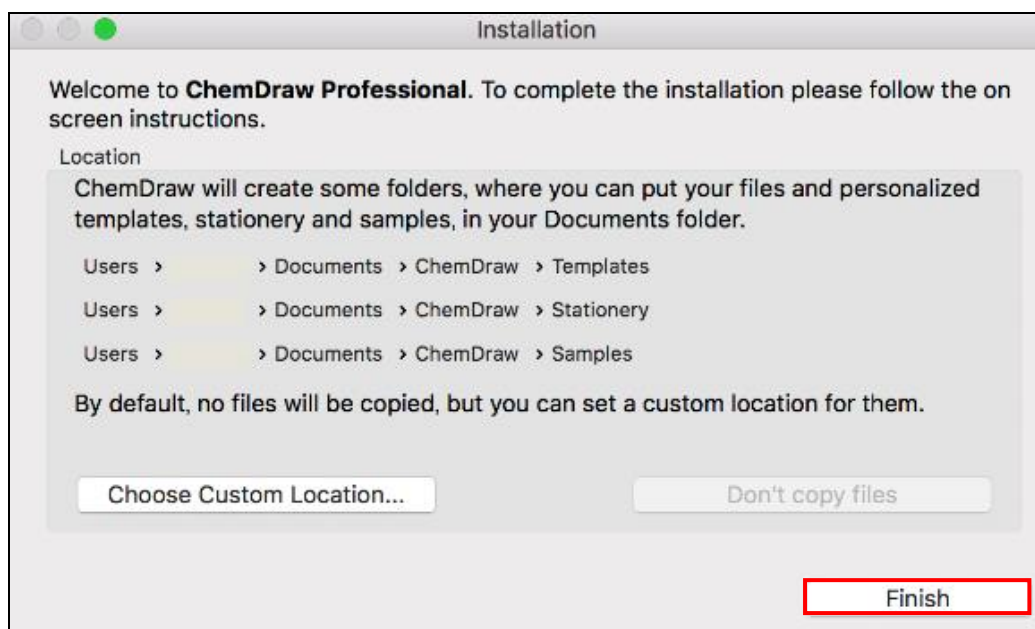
Installation

Welcome to **ChemDraw Professional**. To complete the installation please follow the on screen instructions.

Location

ChemDraw will create some folders, where you can put your files and personalized templates, stationery and samples, in your Documents folder.

Users › › Documents › ChemDraw › Templates

Users › › Documents › ChemDraw › Stationery

Users › › Documents › ChemDraw › Samples

By default, no files will be copied, but you can set a custom location for them.

Choose Custom Location...

Don't copy files

Finish